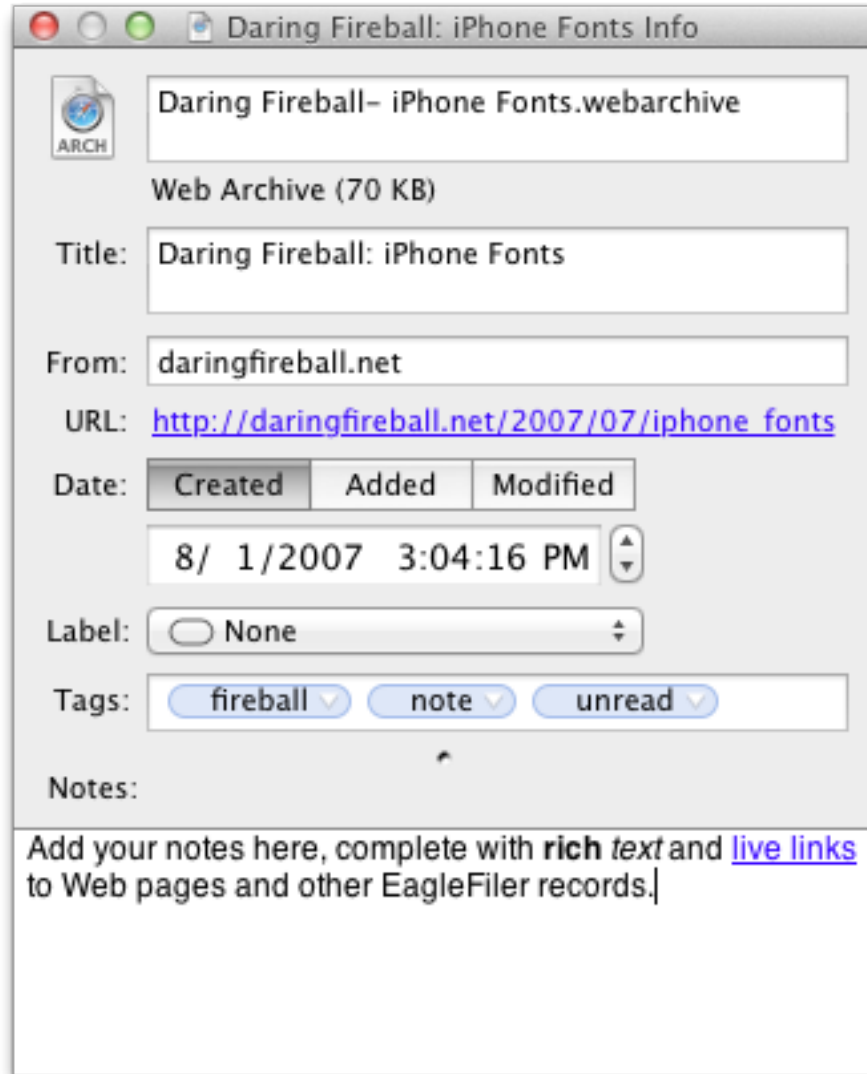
Daring Fireball: iPhone Fonts Info

ARCH

Daring Fireball– iPhone Fonts.webarchive

Web Archive (70 KB)

Title: Daring Fireball: iPhone Fonts

From: daringfireball.net

URL: http://daringfireball.net/2007/07/iphone_fonts

Date: Created Added Modified

8/ 1/2007 3:04:16 PM

Label: None

Tags: fireball note unread

Notes:

Add your notes here, complete with **rich** *text* and live links to Web pages and other EagleFiler records.